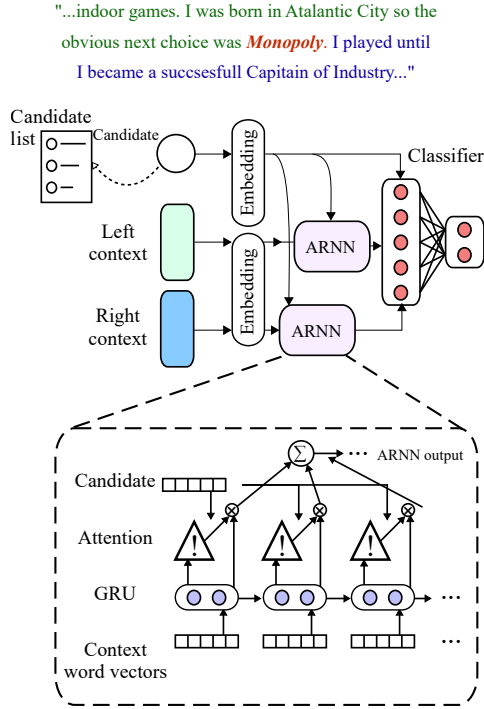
"...indoor games. I was born in Atalantic City so the obvious next choice was *Monopoly*. I played until I became a succsesfull Capitain of Industry..."

Candidate list

Candidate

Embedding

Classifier

Left context

Embedding

ARNN

Right context

ARNN

Candidate

$\Sigma$

... ARNN output

Attention

!

!

!

$\otimes$

$\otimes$

$\otimes$

GRU

...

Context word vectors

...